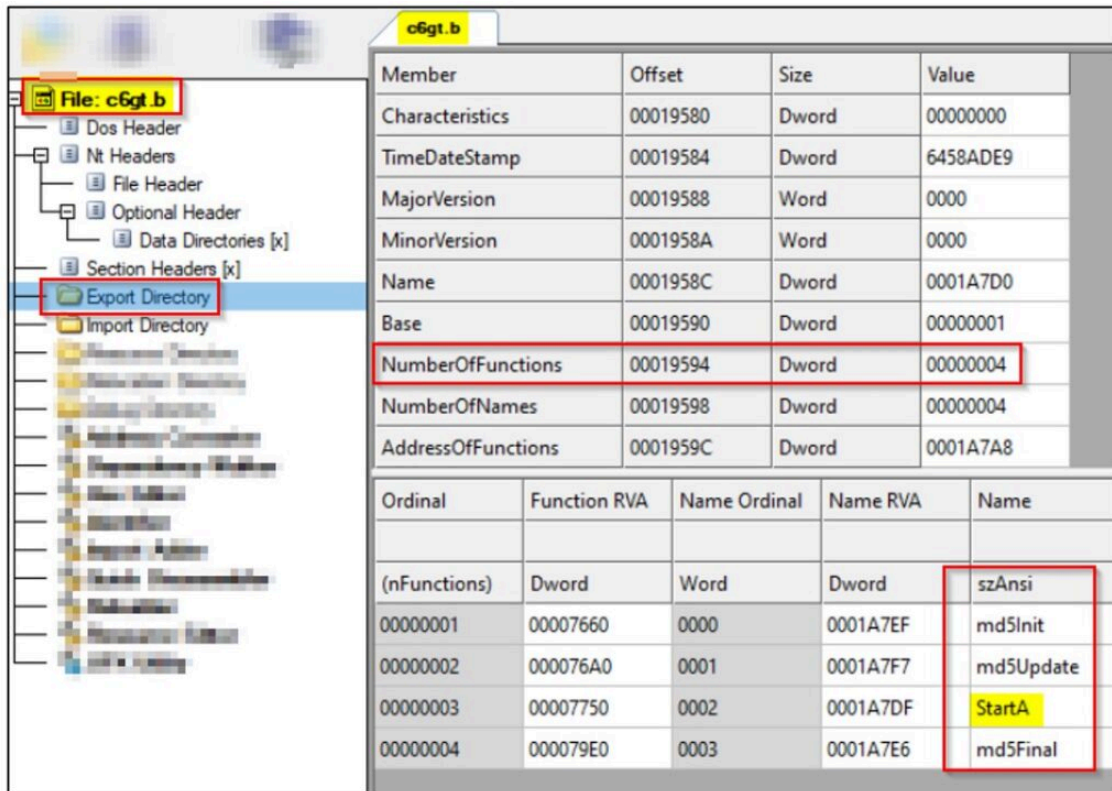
File: c6gt.b
Dos Header
Nt Headers
File Header
Optional Header
Data Directories [x]
Section Headers [x]
Export Directory
Import Directory
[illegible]
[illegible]
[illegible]
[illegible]
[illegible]
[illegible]
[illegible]
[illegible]
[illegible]
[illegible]
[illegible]
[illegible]

c6gt.b

| Member | Offset | Size | Value |
|---|---|---|---|
| Characteristics | 00019580 | Dword | 00000000 |
| TimeDateStamp | 00019584 | Dword | 6458ADE9 |
| MajorVersion | 00019588 | Word | 0000 |
| MinorVersion | 0001958A | Word | 0000 |
| Name | 0001958C | Dword | 0001A7D0 |
| Base | 00019590 | Dword | 00000001 |
| NumberOfFunctions | 00019594 | Dword | 00000004 |
| NumberOfNames | 00019598 | Dword | 00000004 |
| AddressOfFunctions | 0001959C | Dword | 0001A7A8 |

| Ordinal | Function RVA | Name Ordinal | Name RVA | Name |
|---|---|---|---|---|
| | | | | |
| (nFunctions) | Dword | Word | Dword | szAnsi |
| 00000001 | 00007660 | 0000 | 0001A7EF | md5Init |
| 00000002 | 000076A0 | 0001 | 0001A7F7 | md5Update |
| 00000003 | 00007750 | 0002 | 0001A7DF | StartA |
| 00000004 | 000079E0 | 0003 | 0001A7E6 | md5Final |